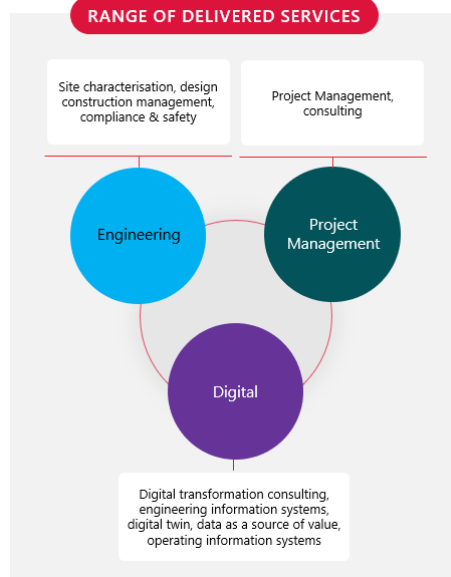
RANGE OF DELIVERED SERVICES

Site characterisation, design construction management, compliance & safety

Project Management, consulting

Engineering

Project Management

Digital

Digital transformation consulting, engineering information systems, digital twin, data as a source of value, operating information systems